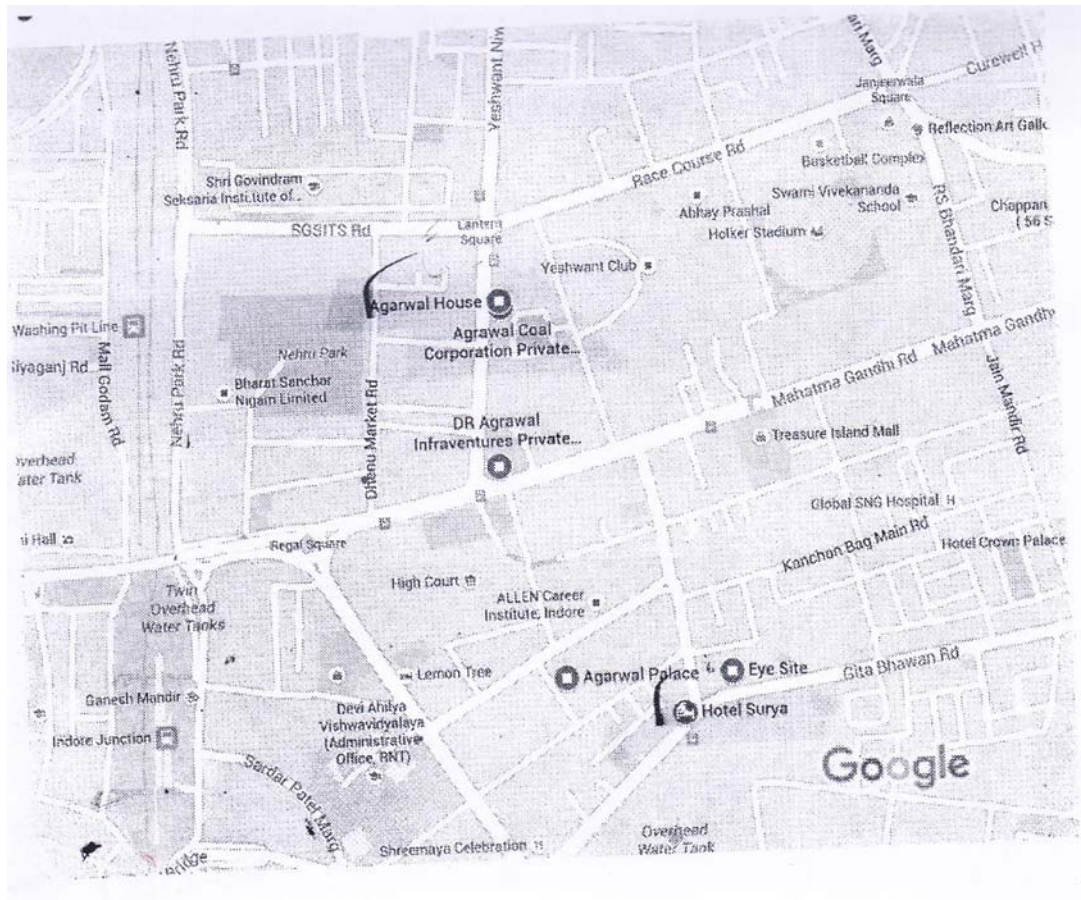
Nehru Park Rd
Yeshwant Niw
ant Marg
Janjeerwala Square
Curewell H
Reflection Art Galle
Race Course Rd
Basketball Complex
Shri Govindram Seksaria Institute of...
Abhay Prashal
Swami Vivekananda School
RS Bhandari Marg
Chappan (56 S
SGSITS Rd
Lantern Square
Holker Stadium
Yeshwant Club
Agarwal House
Washing Pit Line
Agrawal Coal Corporation Private...
Siyaganj Rd
Mall Godam Rd
Nehru Park
Nehru Park Rd
Bharat Sanchar Nigam Limited
Ditenu Market Rd
Mahatma Gandhi Rd
Mahatma Gandhi
Jain Mandir Rd
DR Agrawal Infraventures Private...
Treasure Island Mall
Overhead Water Tank
Global SNG Hospital
Hall
Regal Square
Kanchan Bag Main Rd
Hotel Crown Palace
Twin Overhead Water Tanks
High Court
ALLEN Career Institute, Indore
Lemon Tree
Agarwal Palace
Eye Site
Gita Bhawan Rd
Ganesh Mandir
Devi Ahilya Vishwavidyalaya (Administrative Office, RNT)
Hotel Surya
Indore Junction
Sardar Patel Marg
Google
Overhead Water Tank
Bridge
Shreemaya Celebration